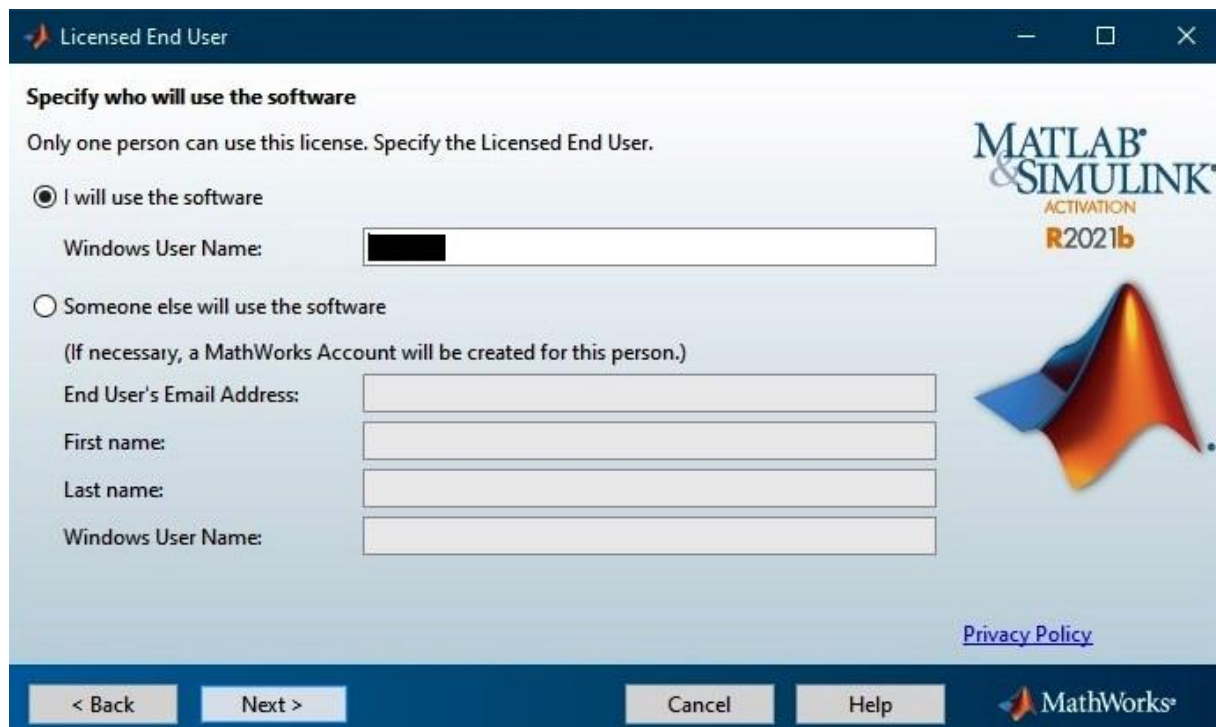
Licensed End User

Specify who will use the software

Only one person can use this license. Specify the Licensed End User.

I will use the software

Windows User Name:

Someone else will use the software

(If necessary, a MathWorks Account will be created for this person.)

End User's Email Address:

First name:

Last name:

Windows User Name:

MATLAB & SIMULINK

ACTIVATION

R2021b

Privacy Policy

< Back

Next >

Cancel

Help

MathWorks